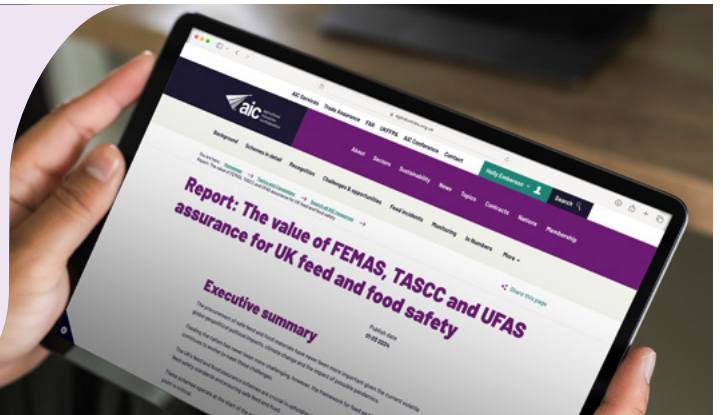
aic agricultural industries confederation

AIC Services Trade Assurance FAR UKFFPA AIC Conference Contact

agindustries.org.uk

About Sectors Sustainability News Topics Contracts Nations Membership

Holly Emberson

Search

Background Schemes in detail Recognition Challenges & opportunities Feed incidents Monitoring In Numbers More

You are here: Homepage > Topics and campaigns > Topics & AIC resources > Report: The value of FEMAS, TASCC and UFAS assurance for UK feed and food safety

Report: The value of FEMAS, TASCC and UFAS assurance for UK feed and food safety

Share this page

Executive summary

Publish date
01.02.2024

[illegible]